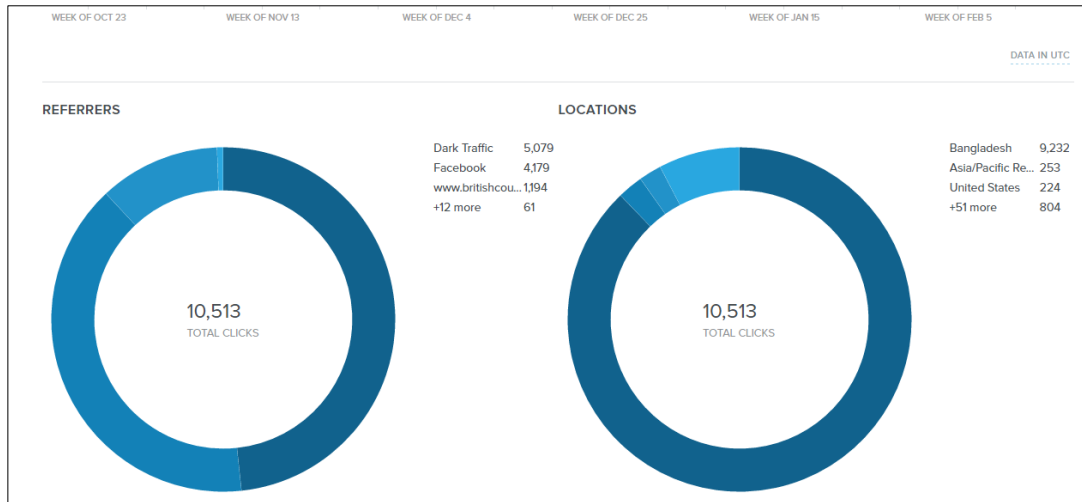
WEEK OF OCT 23 WEEK OF NOV 13 WEEK OF DEC 4 WEEK OF DEC 25 WEEK OF JAN 15 WEEK OF FEB 5

DATA IN UTC

REFERRERS

10,513
TOTAL CLICKS

| | |
|---|---|
| Dark Traffic | 5,079 |
| Facebook | 4,179 |
| www.britishcou... | 1,194 |
| +12 more | 61 |

LOCATIONS

10,513
TOTAL CLICKS

| | |
|---|---|
| Bangladesh | 9,232 |
| Asia/Pacific Re... | 253 |
| United States | 224 |
| +51 more | 804 |